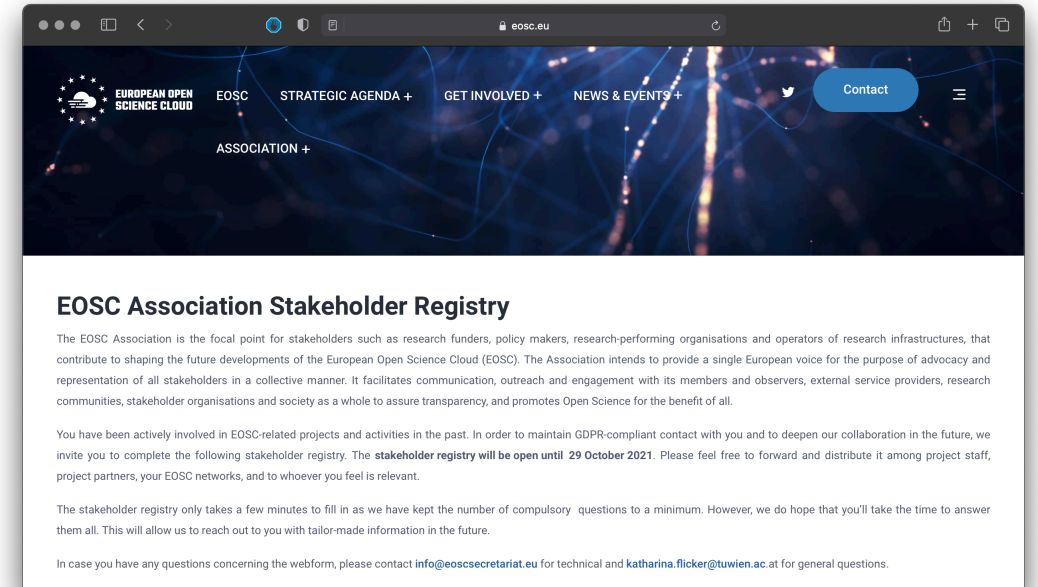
eosc.eu

EUROPEAN OPEN SCIENCE CLOUD

EOSC STRATEGIC AGENDA + GET INVOLVED + NEWS & EVENTS + Contact

ASSOCIATION +

EOSC Association Stakeholder Registry

The EOSC Association is the focal point for stakeholders such as research funders, policy makers, research-performing organisations and operators of research infrastructures, that contribute to shaping the future developments of the European Open Science Cloud (EOSC). The Association intends to provide a single European voice for the purpose of advocacy and representation of all stakeholders in a collective manner. It facilitates communication, outreach and engagement with its members and observers, external service providers, research communities, stakeholder organisations and society as a whole to assure transparency, and promotes Open Science for the benefit of all.

You have been actively involved in EOSC-related projects and activities in the past. In order to maintain GDPR-compliant contact with you and to deepen our collaboration in the future, we invite you to complete the following stakeholder registry. The stakeholder registry will be open until 29 October 2021. Please feel free to forward and distribute it among project staff, project partners, your EOSC networks, and to whoever you feel is relevant.

The stakeholder registry only takes a few minutes to fill in as we have kept the number of compulsory questions to a minimum. However, we do hope that you'll take the time to answer them all. This will allow us to reach out to you with tailor-made information in the future.

In case you have any questions concerning the webform, please contact info@eoscsecretariat.eu for technical and katharina.flicker@tuwien.ac.at for general questions.